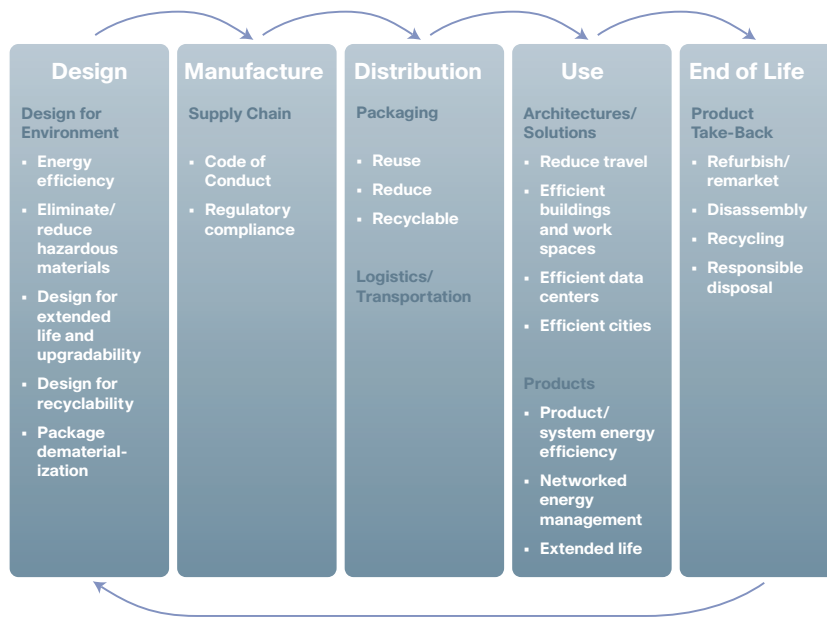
Design

Design for Environment

- Energy efficiency
- Eliminate/ reduce hazardous materials
- Design for extended life and upgradability
- Design for recyclability
- Package dematerialization

Manufacture

Supply Chain

- Code of Conduct
- Regulatory compliance

Distribution

Packaging

- Reuse
- Reduce
- Recyclable

Logistics/ Transportation

Use

Architectures/ Solutions

- Reduce travel
- Efficient buildings and work spaces
- Efficient data centers
- Efficient cities

Products

- Product/ system energy efficiency
- Networked energy management
- Extended life

End of Life

Product Take-Back

- Refurbish/ remarket
- Disassembly
- Recycling
- Responsible disposal